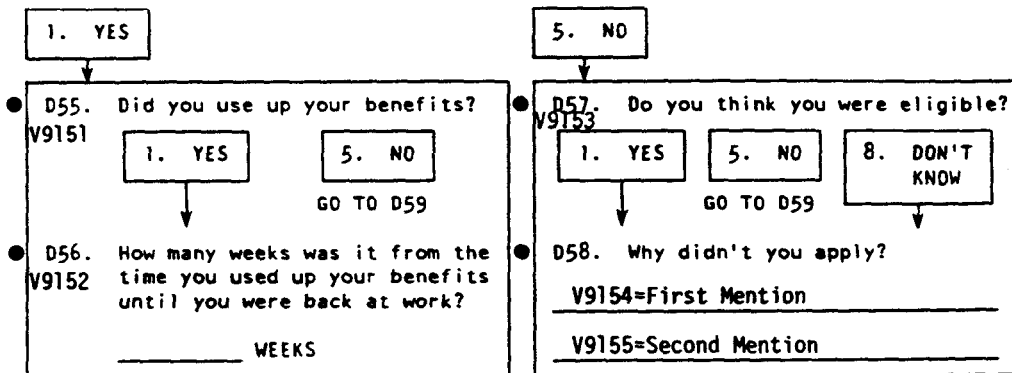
1. YES

D55. Did you use up your benefits?
V9151

1. YES

5. NO
GO TO D59

D56. How many weeks was it from the time you used up your benefits until you were back at work?
V9152

_________ WEEKS

5. NO

D57. Do you think you were eligible?
V9153

1. YES

5. NO
GO TO D59

8. DON'T KNOW

D58. Why didn't you apply?

V9154=First Mention

V9155=Second Mention